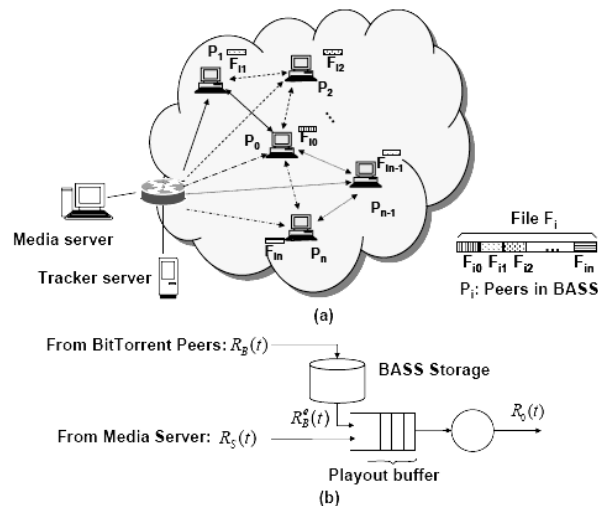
$P_1$ $F_{i1}$
$F_{i2}$
$P_2$
...
$P_0$ $F_{i0}$
$F_{in-1}$
$P_{n-1}$
Media server
$F_{in}$ $P_n$
Tracker server
File $F_i$
$F_{i0}$ $F_{i1}$ $F_{i2}$ ... $F_{in}$
$P_i$: Peers in BASS
(a)

From BitTorrent Peers: $R_B(t)$
BASS Storage
$R_B^e(t)$
From Media Server: $R_S(t)$
$R_0(t)$
Playout buffer
(b)